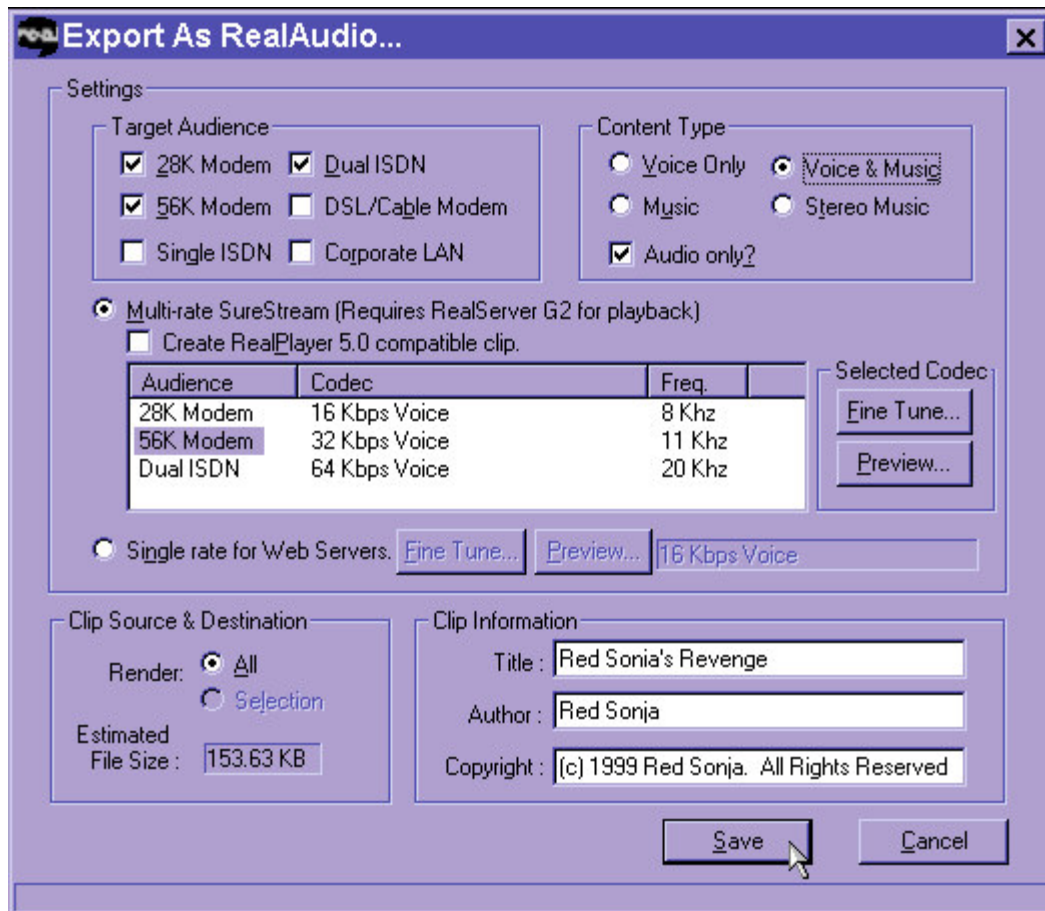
real Export As RealAudio...

Settings

Target Audience
28K Modem
Dual ISDN
56K Modem
DSL/Cable Modem
Single ISDN
Corporate LAN

Content Type
Voice Only
Voice & Music
Music
Stereo Music
Audio only?

Multi-rate SureStream (Requires RealServer G2 for playback)
Create RealPlayer 5.0 compatible clip.

| Audience | Codec | Freq. |
|---|---|---|
| 28K Modem | 16 Kbps Voice | 8 Khz |
| 56K Modem | 32 Kbps Voice | 11 Khz |
| Dual ISDN | 64 Kbps Voice | 20 Khz |

Selected Codec
Fine Tune...
Preview...

Single rate for Web Servers. Fine Tune... Preview... 16 Kbps Voice

Clip Source & Destination
Render: All
Selection
Estimated File Size : 153.63 KB

Clip Information
Title : Red Sonia's Revenge
Author : Red Sonja
Copyright : (c) 1999 Red Sonja. All Rights Reserved

Save
Cancel